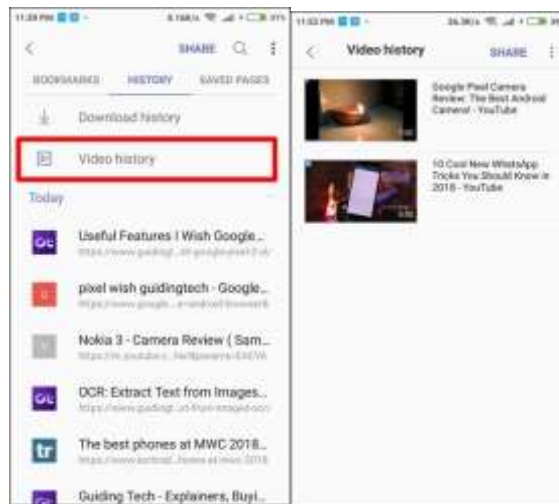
11:29 PM
SHARE
BOOKMARKS HISTORY SAVED PAGES
Download history
Video history
Today
Useful Features I Wish Google...
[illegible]
pixel wish guidingtech - Google...
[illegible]
Nokia 3 - Camera Review ( Sam...
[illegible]
OCR: Extract Text from Images...
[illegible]
The best phones at MWC 2018...
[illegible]
Guiding Tech - Explainers, Buyi...

11:33 PM
Video history
SHARE
Google Pixel Camera Review: The Best Android Camera! - YouTube
10 Cool New WhatsApp Tricks You Should Know in 2018 - YouTube